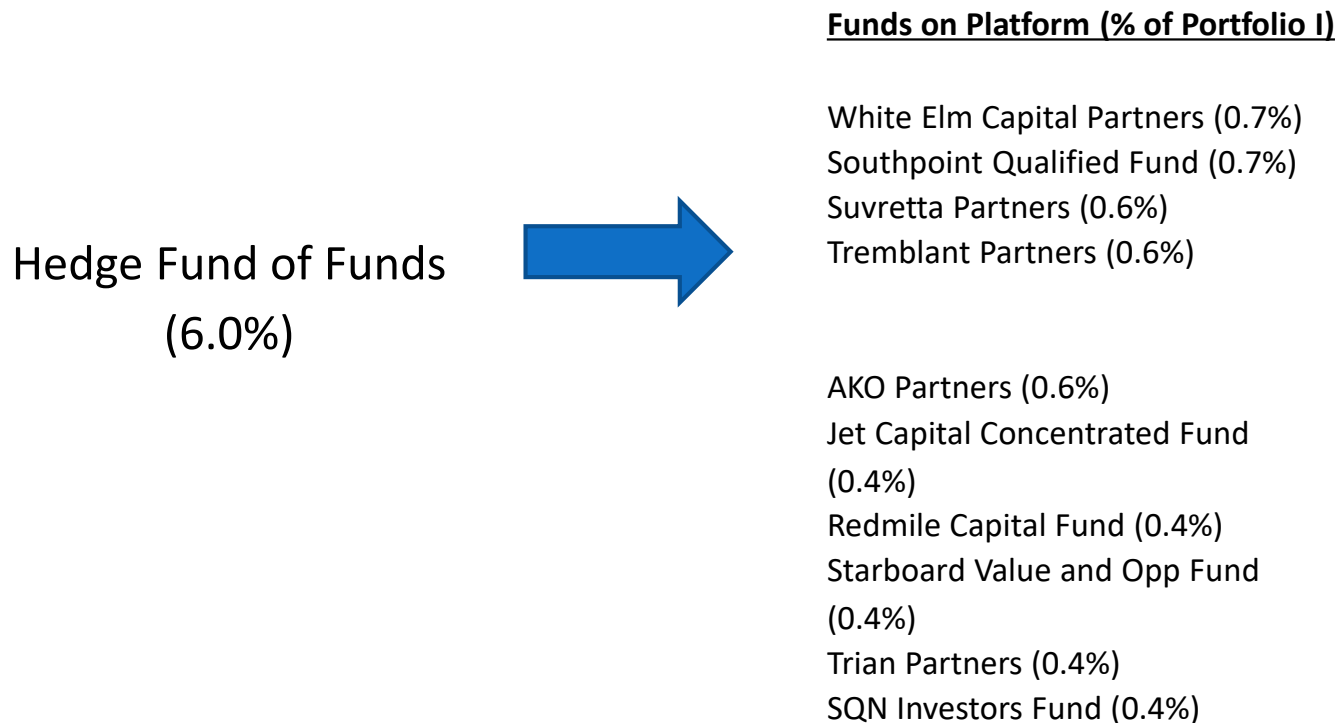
Hedge Fund of Funds (6.0%)

**Funds on Platform (% of Portfolio I)**

White Elm Capital Partners (0.7%)
Southpoint Qualified Fund (0.7%)
Suvretta Partners (0.6%)
Tremblant Partners (0.6%)

AKO Partners (0.6%)
Jet Capital Concentrated Fund (0.4%)
Redmile Capital Fund (0.4%)
Starboard Value and Opp Fund (0.4%)
Trian Partners (0.4%)
SQN Investors Fund (0.4%)